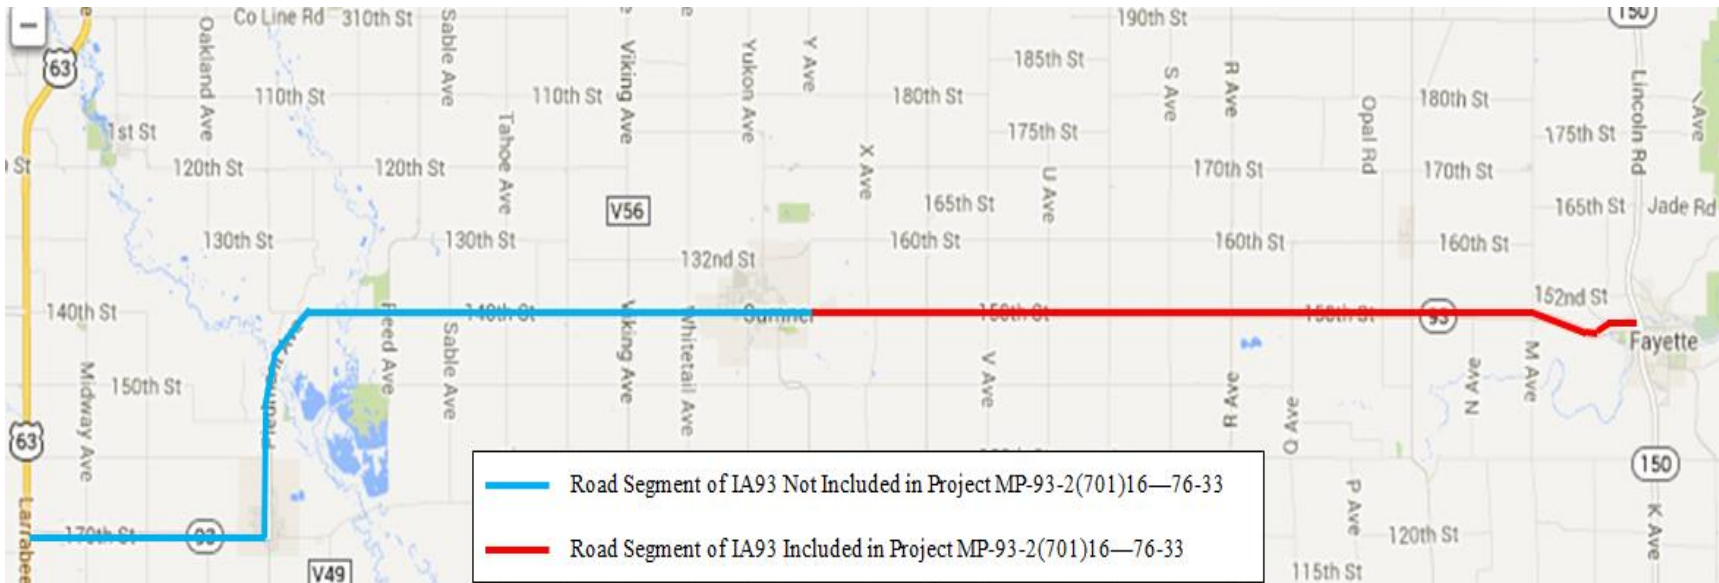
−
63
Co Line Rd
310th St
190th St
150
Oakland Ave
Sable Ave
Viking Ave
Yukon Ave
Y Ave
185th St
S Ave
R Ave
Opal Rd
Lincoln Rd
V Ave
110th St
110th St
180th St
180th St
1st St
Tahoe Ave
175th St
175th St
St
120th St
120th St
X Ave
U Ave
170th St
170th St
V56
165th St
165th St
Jade Rd
130th St
130th St
160th St
160th St
160th St
132nd St
152nd St
140th St
140th St
Sumner
150th St
150th St
93
Fayette
Reed Ave
Sable Ave
Viking Ave
Whitetail Ave
V Ave
N Ave
M Ave
150th St
R Ave
Q Ave
Midway Ave
63
150
Road Segment of IA93 Not Included in Project MP-93-2(701)16—76-33
P Ave
Road Segment of IA93 Included in Project MP-93-2(701)16—76-33
Larrabee
170th St
93
V49
120th St
K Ave
115th St